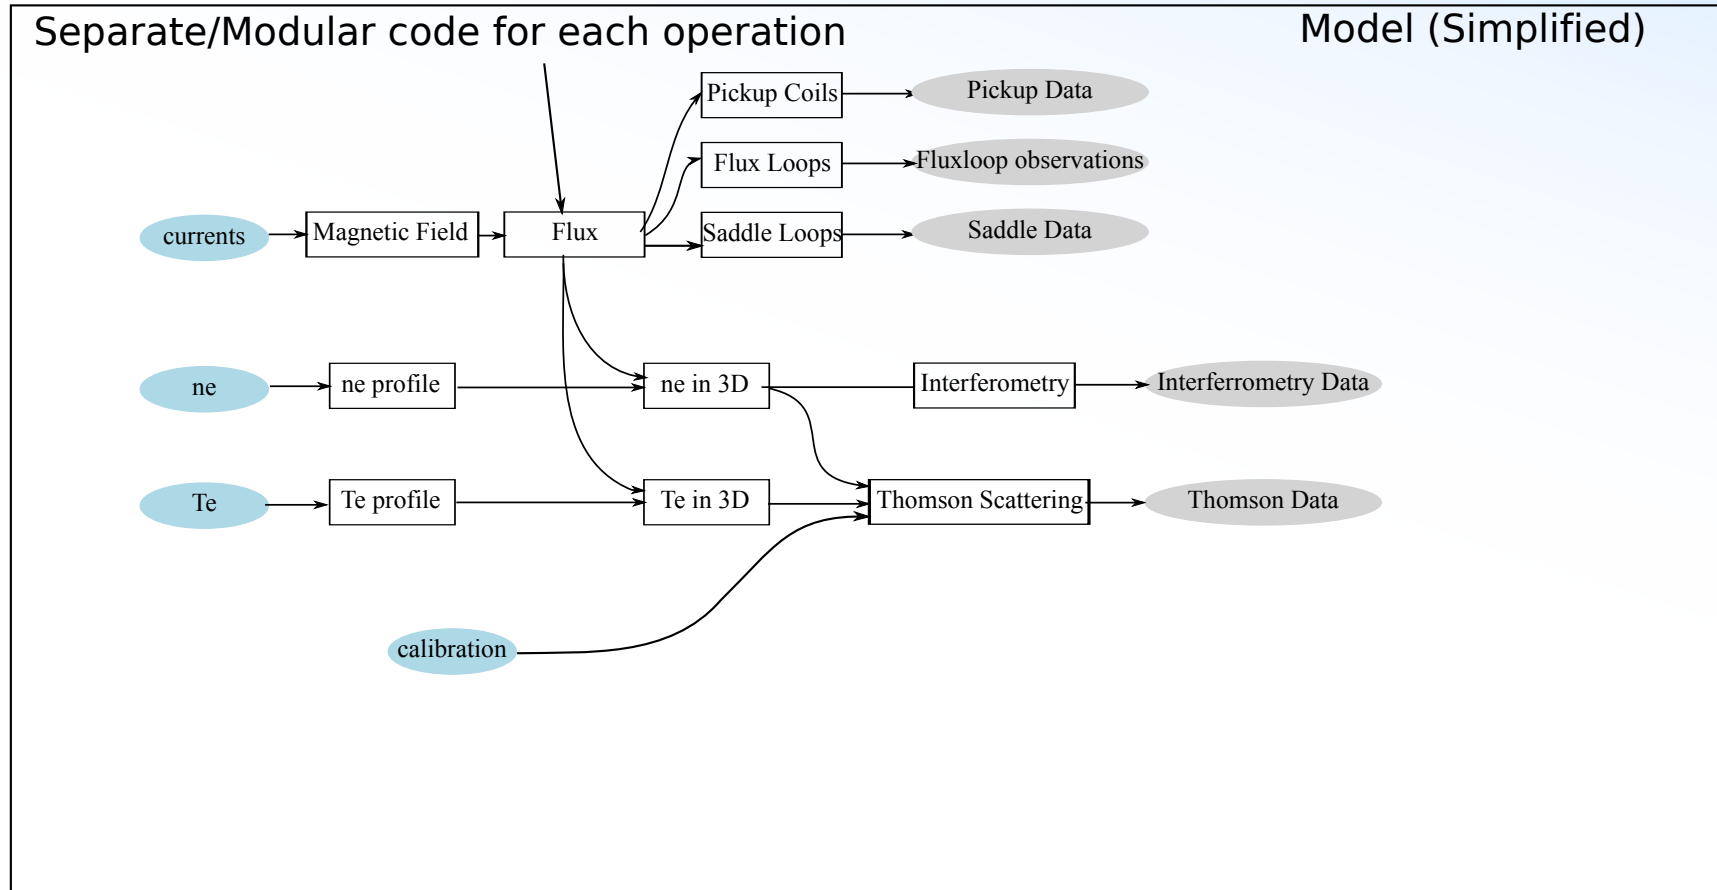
Separate/Modular code for each operation

Model (Simplified)

Pickup Coils

Pickup Data

Flux Loops

Fluxloop observations

currents

Magnetic Field

Flux

Saddle Loops

Saddle Data

ne

ne profile

ne in 3D

Interferometry

Interferrometry Data

Te

Te profile

Te in 3D

Thomson Scattering

Thomson Data

calibration